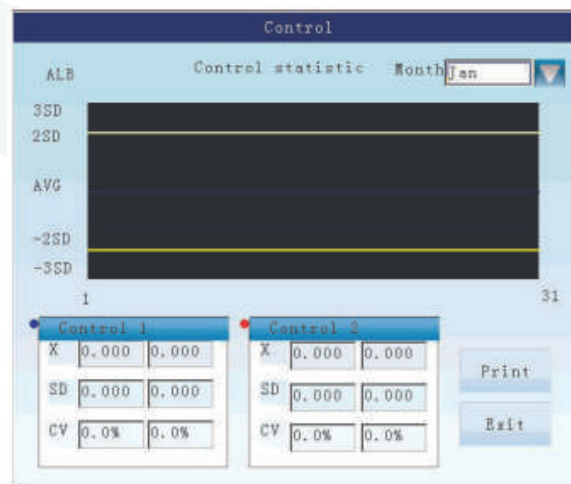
Control

ALB

Control statistic

Month Jan

3SD
2SD

AVG

-2SD
-3SD

1

31

Control 1

| X | 0.000 | 0.000 |
|---|---|---|
| SD | 0.000 | 0.000 |
| CV | 0.0% | 0.0% |

Control 2

| X | 0.000 | 0.000 |
|---|---|---|
| SD | 0.000 | 0.000 |
| CV | 0.0% | 0.0% |

Print

Exit